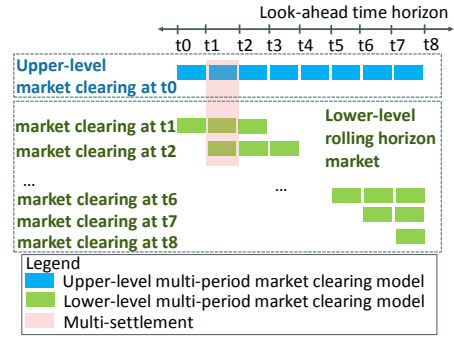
Look-ahead time horizon

t0 t1 t2 t3 t4 t5 t6 t7 t8

Upper-level market clearing at t0

market clearing at t1
market clearing at t2
...
market clearing at t6
market clearing at t7
market clearing at t8

...

Lower-level rolling horizon market

Legend
Upper-level multi-period market clearing model
Lower-level multi-period market clearing model
Multi-settlement